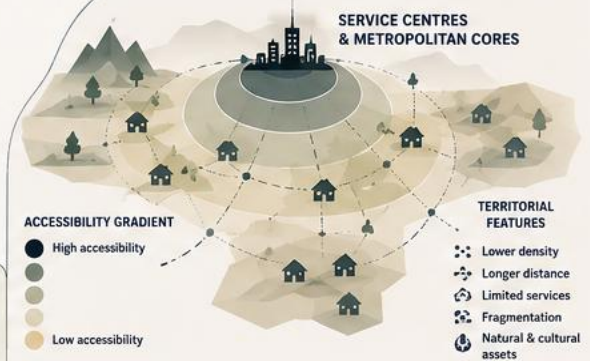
SERVICE CENTRES
& METROPOLITAN CORES

ACCESSIBILITY GRADIENT

High accessibility

Low accessibility

TERRITORIAL FEATURES

Lower density

Longer distance

Limited services

Fragmentation

Natural & cultural assets